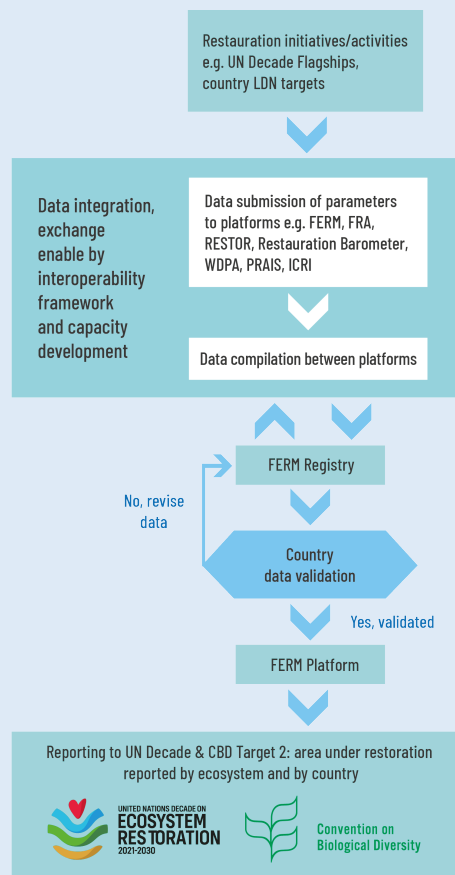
Restauration initiatives/activities e.g. UN Decade Flagships, country LDN targets

Data integration, exchange enable by interoperability framework and capacity development

Data submission of parameters to platforms e.g. FERM, FRA, RESTOR, Restauration Barometer, WDPA, PRAIS, ICRI

Data compilation between platforms

FERM Registry

No, revise data

Country data validation

Yes, validated

FERM Platform

Reporting to UN Decade & CBD Target 2: area under restoration reported by ecosystem and by country

UNITED NATIONS DECADE ON ECOSYSTEM RESTORATION 2021-2030

Convention on Biological Diversity